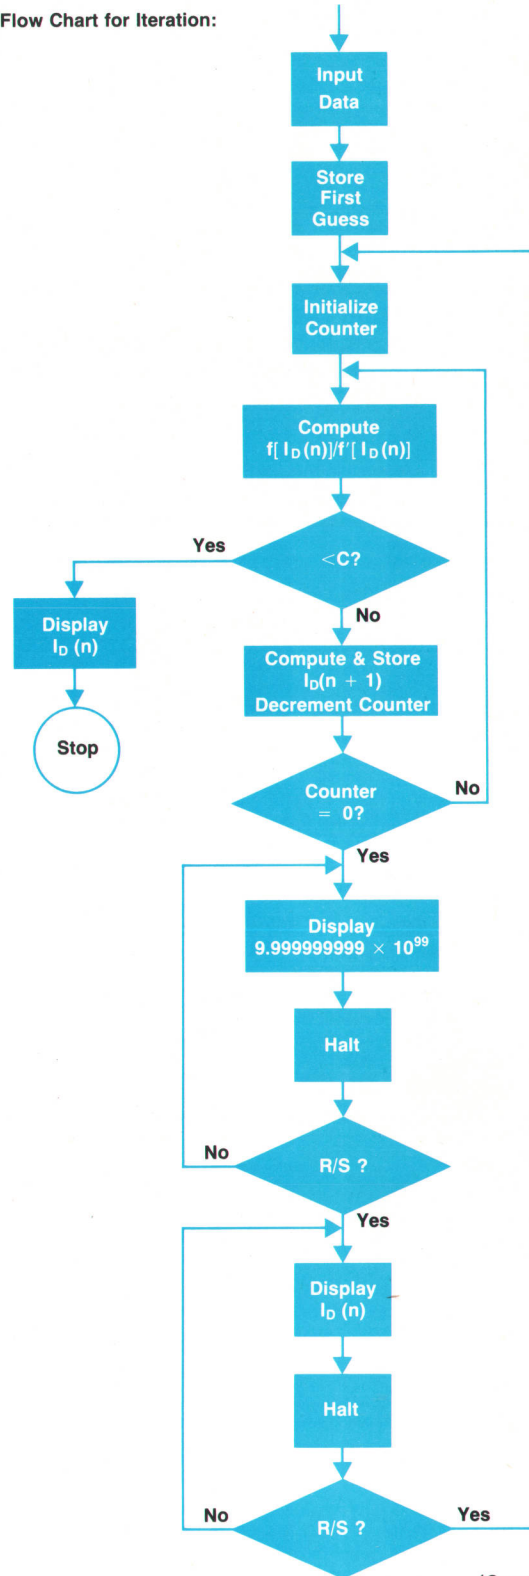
Flow Chart for Iteration:

Input Data

Store First Guess

Initialize Counter

Compute $f[I_D(n)]/f'[I_D(n)]$

$<C$?

Yes

Display $I_D(n)$

Stop

No

Compute & Store $I_D(n+1)$ Decrement Counter

Counter $= 0$?

No

Yes

Display $9.999999999 \times 10^{99}$

Halt

No

R/S ?

Yes

Display $I_D(n)$

Halt

No

R/S ?

Yes